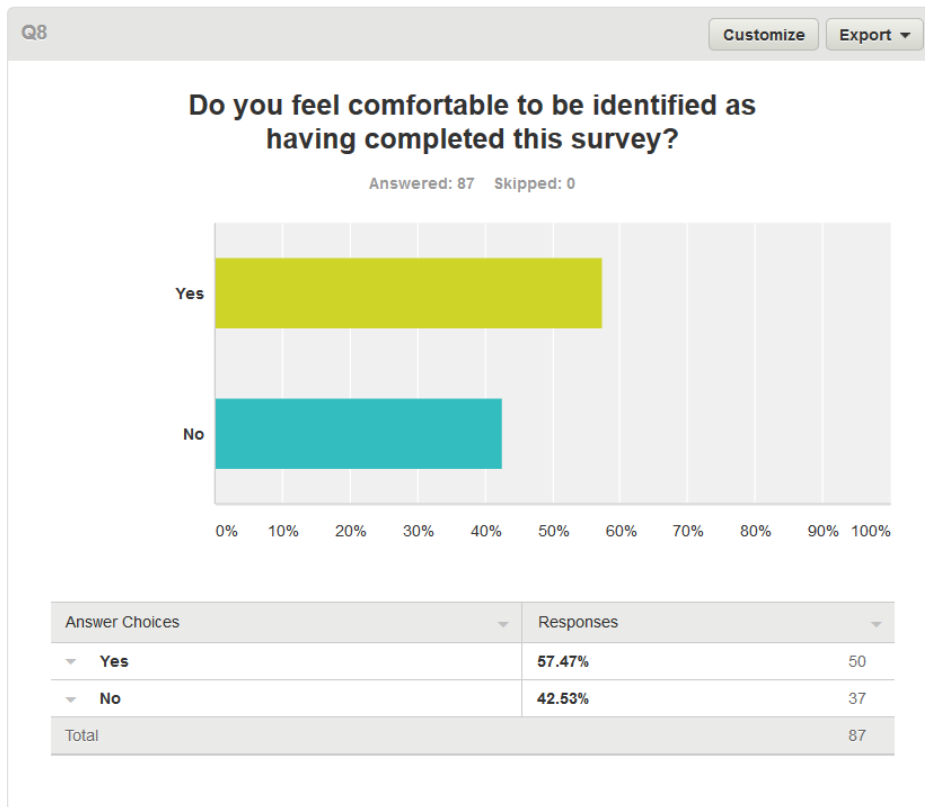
Q8

Customize Export

Do you feel comfortable to be identified as having completed this survey?

Answered: 87 Skipped: 0

Yes

No

0% 10% 20% 30% 40% 50% 60% 70% 80% 90% 100%

| Answer Choices | Responses | |
|---|---|---|
| Yes | 57.47% | 50 |
| No | 42.53% | 37 |
| Total | | 87 |